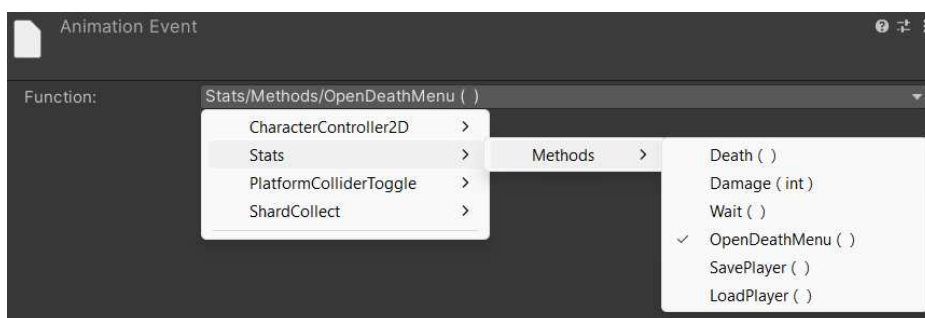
Animation Event

Function: Stats/Methods/OpenDeathMenu ( )

CharacterController2D >
Stats >
PlatformColliderToggle >
ShardCollect >

Methods >

Death ( )
Damage ( int )
Wait ( )
✓ OpenDeathMenu ( )
SavePlayer ( )
LoadPlayer ( )